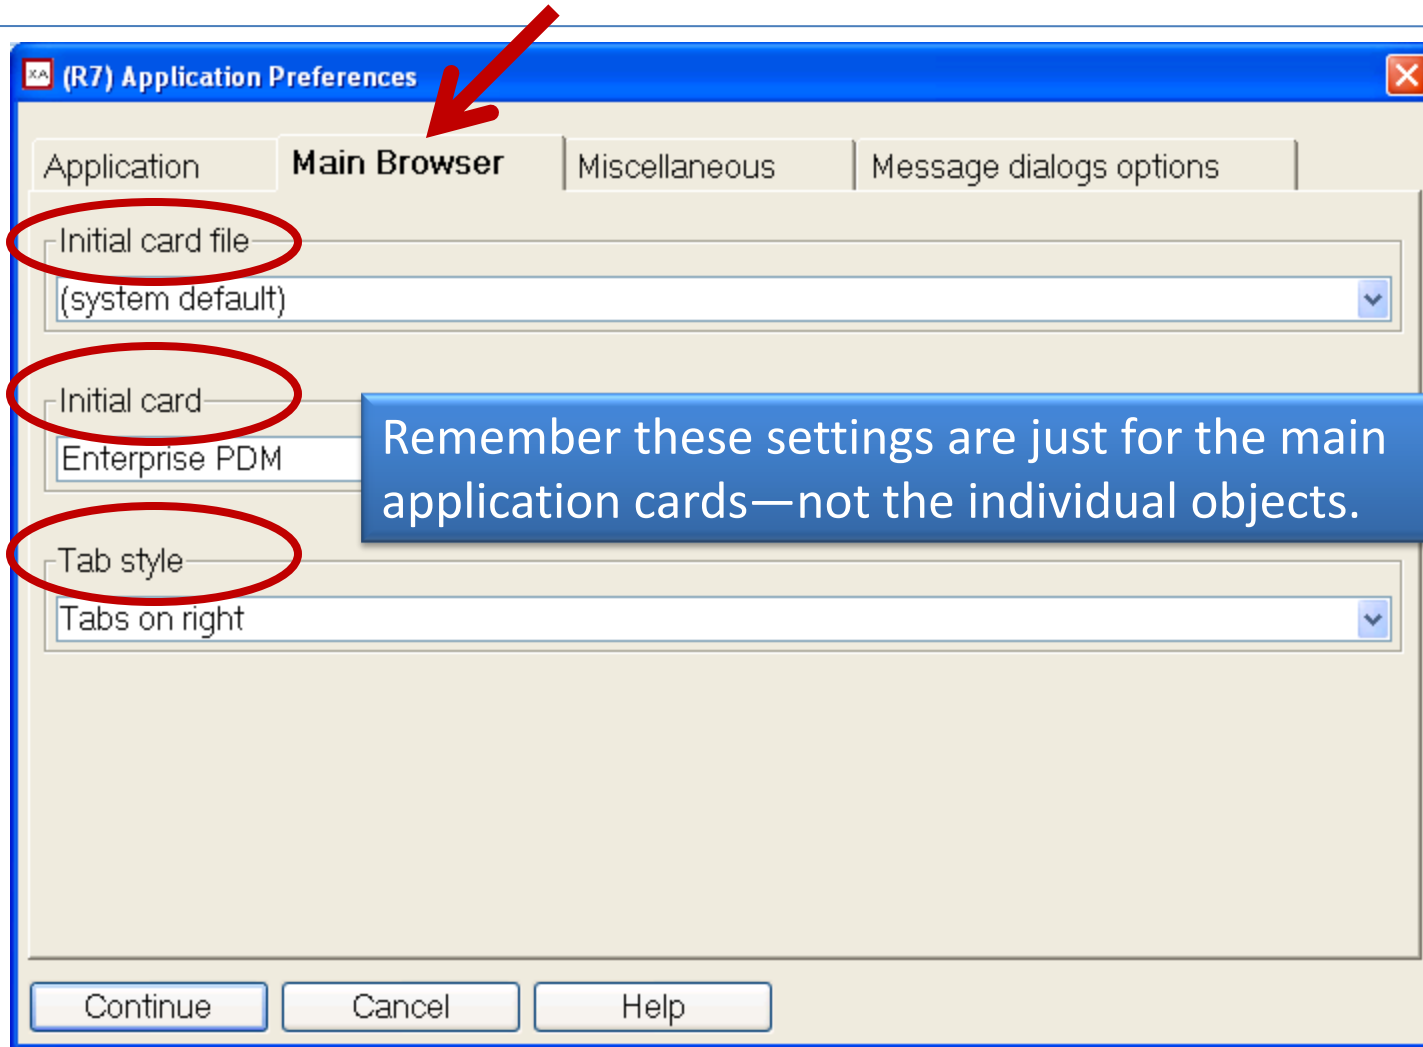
(R7) Application Preferences

Application | Main Browser | Miscellaneous | Message dialogs options

Initial card file
(system default)

Initial card
Enterprise PDM

Remember these settings are just for the main application cards—not the individual objects.

Tab style
Tabs on right

Continue | Cancel | Help